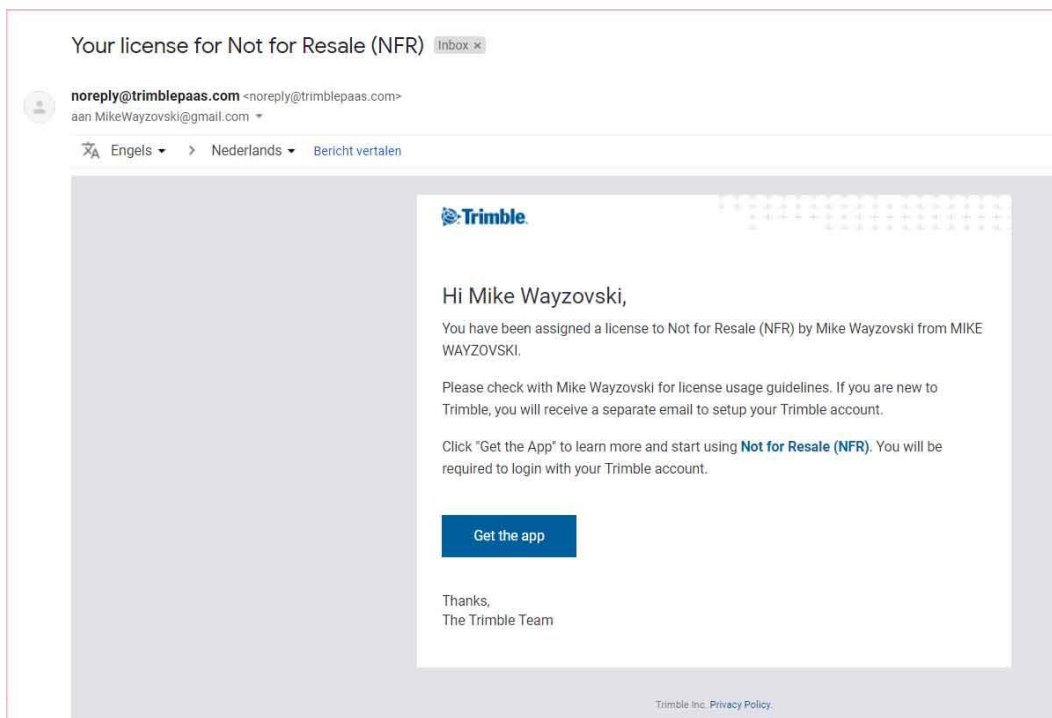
Your license for Not for Resale (NFR) Inbox ×

noreply@trimblepaas.com <noreply@trimblepaas.com>
aan MikeWayzovski@gmail.com

Engels › Nederlands Bericht vertalen

Trimble.

Hi Mike Wayzovski,

You have been assigned a license to Not for Resale (NFR) by Mike Wayzovski from MIKE WAYZOVSKI.

Please check with Mike Wayzovski for license usage guidelines. If you are new to Trimble, you will receive a separate email to setup your Trimble account.

Click "Get the App" to learn more and start using Not for Resale (NFR). You will be required to login with your Trimble account.

Get the app

Thanks,
The Trimble Team

Trimble Inc. Privacy Policy.